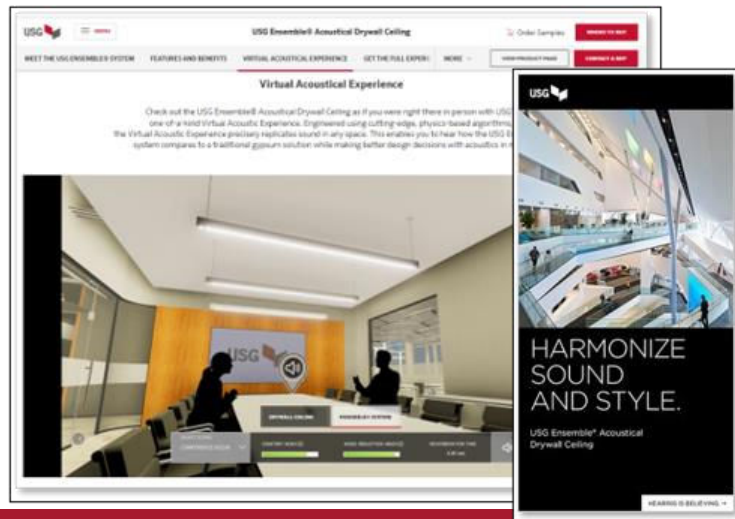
USG ☰ MENU USG Ensemble® Acoustical Drywall Ceiling Order Samples WHERE TO BUY

MEET THE USG ENSEMBLE® SYSTEM FEATURES AND BENEFITS VIRTUAL ACOUSTICAL EXPERIENCE GET THE FULL EXPERI MORE VIEW PRODUCT PAGE CONTACT A REP

Virtual Acoustical Experience

Check out the USG Ensemble® Acoustical Drywall Ceiling as if you were right there in person with USG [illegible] one-of-a-kind Virtual Acoustic Experience. Engineered using cutting-edge, physics-based algorithms, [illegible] the Virtual Acoustic Experience precisely replicates sound in any space. This enables you to hear how the USG E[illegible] system compares to a traditional gypsum solution while making better design decisions with acoustics in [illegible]

USG

DRYWALL CEILING ENSEMBLE® SYSTEM

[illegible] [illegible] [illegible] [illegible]

USG

HARMONIZE SOUND AND STYLE.

USG Ensemble® Acoustical Drywall Ceiling

HEARING IS BELIEVING